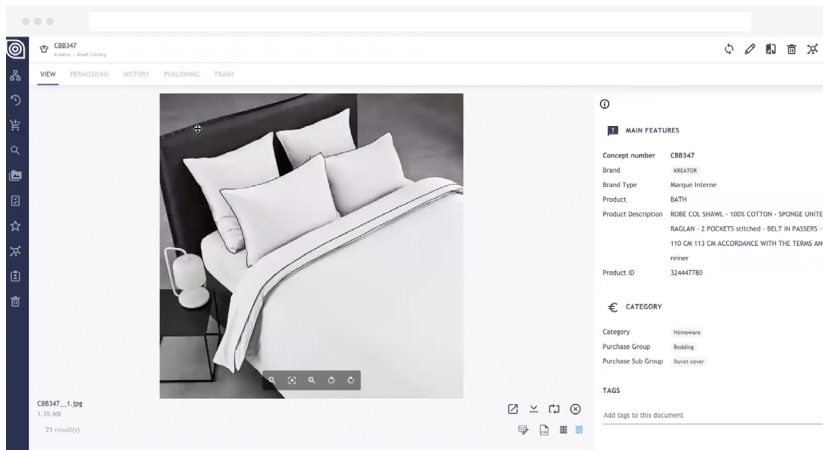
CBB347
Kreator > Asset Library

VIEW PERMISSIONS HISTORY PUBLISHING TRASH

MAIN FEATURES

| | |
|---|---|
| Concept number | CBB347 |
| Brand | KREATOR |
| Brand Type | Marque Interne |
| Product | BATH |
| Product Description | ROBE COL SHAWL - 100% COTTON - SPONGE UNITE RAGLAN - 2 POCKETS stitched - BELT IN PASSERS - 110 CM 113 CM ACCORDANCE WITH THE TERMS AN reiner |
| Product ID | 324447780 |

CATEGORY

| | |
|---|---|
| Category | Homeware |
| Purchase Group | Bedding |
| Purchase Sub Group | Duvet cover |

TAGS

Add tags to this document

CBB347__1.jpg
1.35 MB
21 result(s)